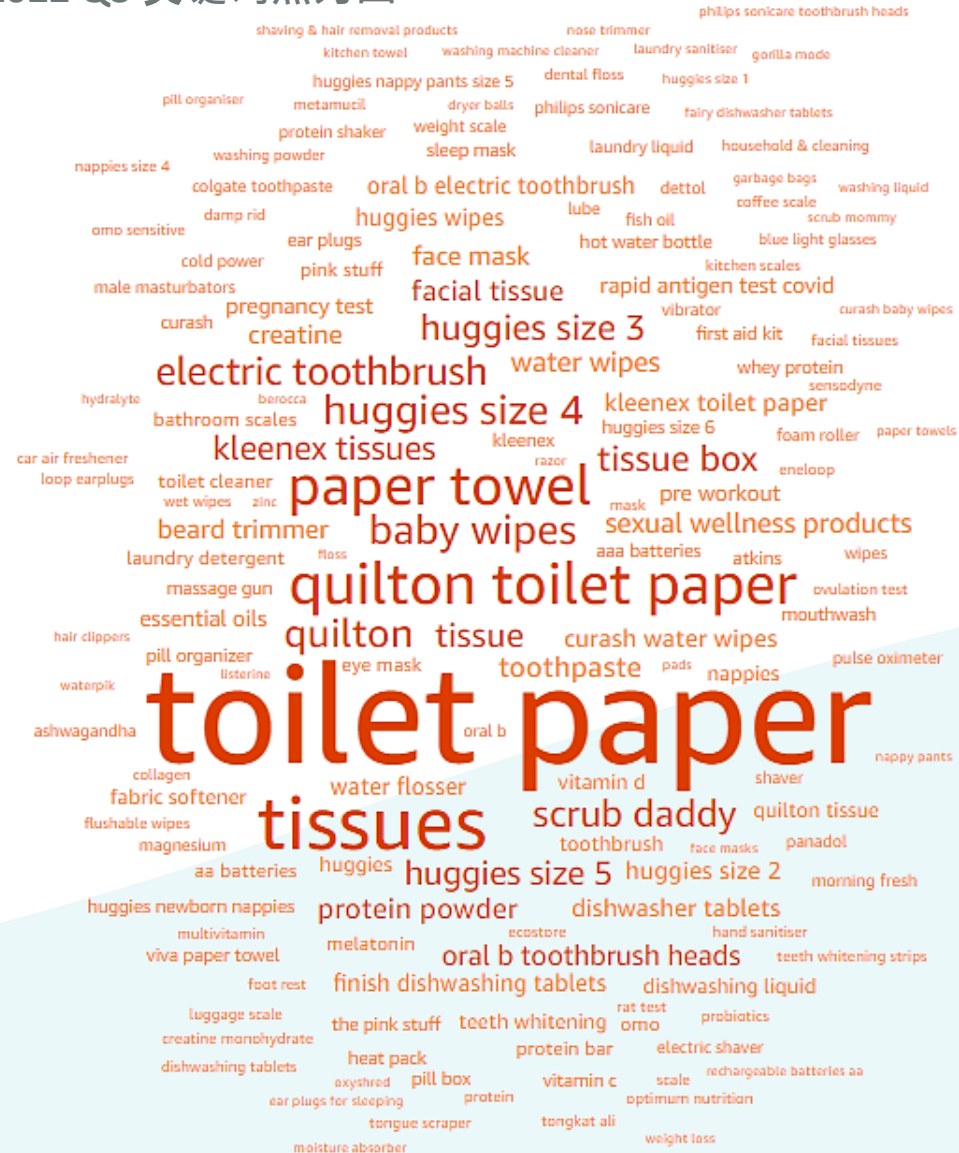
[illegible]

philips sonicare toothbrush heads
shaving & hair removal products
nose trimmer
kitchen towel
washing machine cleaner
laundry sanitiser
gorilla mode
huggies nappy pants size 5
dental floss
huggies size 1
pill organiser
metamucil
dryer balls
philips sonicare
fairy dishwasher tablets
protein shaker
weight scale
washing powder
sleep mask
laundry liquid
household & cleaning
nappies size 4
colgate toothpaste
oral b electric toothbrush
dettol
garbage bags
washing liquid
damp rid
lube
coffee scale
omo sensitive
huggies wipes
fish oil
scrub mommy
ear plugs
hot water bottle
blue light glasses
cold power
face mask
pink stuff
kitchen scales
male masturbators
facial tissue
rapid antigen test covid
pregnancy test
vibrator
curash baby wipes
curash
creatine
huggies size 3
first aid kit
facial tissues
electric toothbrush
water wipes
whey protein
hydralyte
berocca
sensodyne
bathroom scales
huggies size 4
kleenex toilet paper
huggies size 6
foam roller
paper towels
kleenex tissues
kleenex
tissue box
car air freshener
razor
eneloop
loop earplugs
toilet cleaner
paper towel
wet wipes
zinc
pre workout
mask
beard trimmer
baby wipes
sexual wellness products
laundry detergent
floss
aaa batteries
atkins
wipes
massage gun
quilton toilet paper
ovulation test
essential oils
mouthwash
hair clippers
quilton
tissue
curash water wipes
pill organizer
eye mask
pads
pulse oximeter
listerine
toothpaste
nappies
waterpik
toilet paper
ashwagandha
oral b
nappy pants
collagen
water flosser
vitamin d
shaver
fabric softener
tissues
scrub daddy
quilton tissue
flushable wipes
toothbrush
magnesium
face masks
panadol
aa batteries
huggies
huggies size 5
huggies size 2
morning fresh
huggies newborn nappies
protein powder
dishwasher tablets
multivitamin
ecostore
hand sanitiser
melatonin
oral b toothbrush heads
viva paper towel
teeth whitening strips
foot rest
finish dishwashing tablets
dishwashing liquid
luggage scale
rat test
probiotics
creatine monohydrate
the pink stuff
teeth whitening
omo
dishwashing tablets
protein bar
electric shaver
heat pack
oxyshred
pill box
vitamin c
scale
rechargeable batteries aa
ear plugs for sleeping
protein
optimum nutrition
tongue scraper
tongkat ali
moisture absorber
weight loss